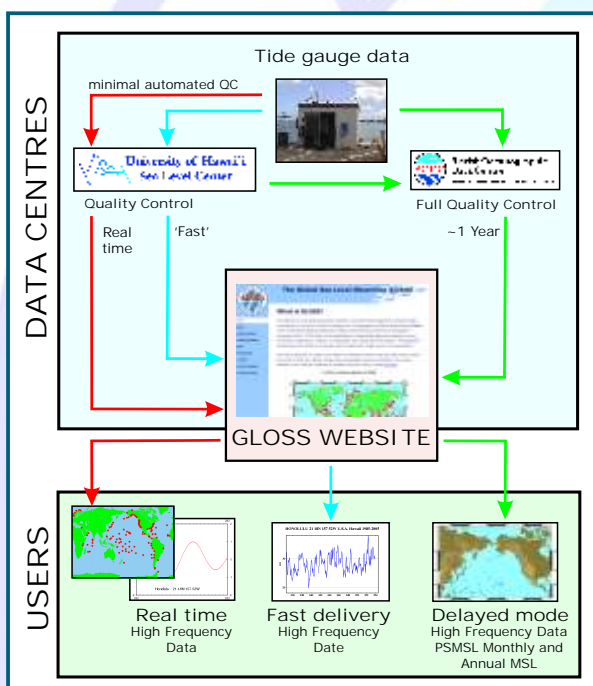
DATA CENTRES

Tide gauge data

minimal automated QC

University of Hawaii Sea Level Center

British Oceanographic Data Centre

Quality Control

Full Quality Control

Real time

'Fast'

~1 Year

The Global Sea Level Observing System

What is GLOSS?

GLOSS WEBSITE

USERS

HONOLULU 21 18N 157 52W U.S.A. Hawaii 1905-2005

Real time
High Frequency Data

Fast delivery
High Frequency Date

Delayed mode
High Frequency Data
PSMSL Monthly and Annual MSL